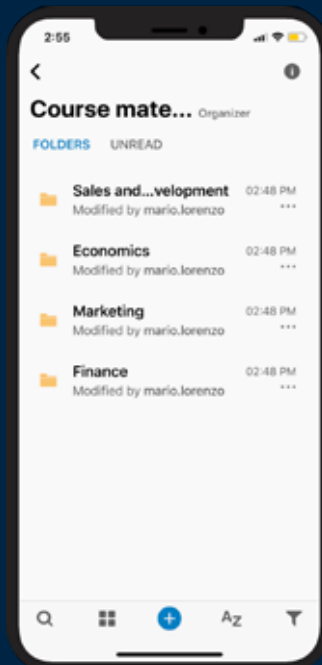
2:55

Course mate... Organizer

FOLDERS UNREAD

Sales and...velopment 02:48 PM
Modified by mario.lorenzo ...

Economics 02:48 PM
Modified by mario.lorenzo ...

Marketing 02:48 PM
Modified by mario.lorenzo ...

Finance 02:48 PM
Modified by mario.lorenzo ...

AZ